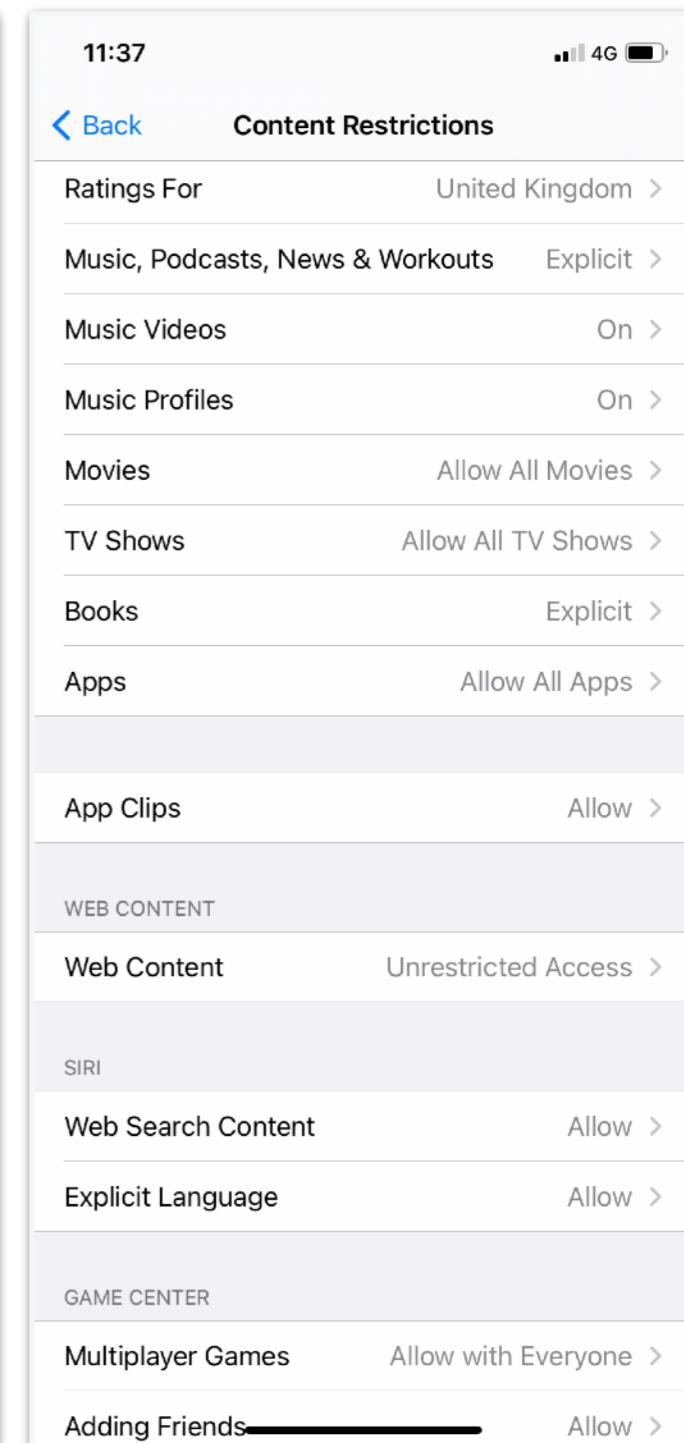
11:37 4G

Back Content Restrictions

| | |
|---|---|
| Ratings For | United Kingdom > |
| Music, Podcasts, News & Workouts | Explicit > |
| Music Videos | On > |
| Music Profiles | On > |
| Movies | Allow All Movies > |
| TV Shows | Allow All TV Shows > |
| Books | Explicit > |
| Apps | Allow All Apps > |

App Clips Allow >

WEB CONTENT

Web Content Unrestricted Access >

SIRI

Web Search Content Allow >

Explicit Language Allow >

GAME CENTER

Multiplayer Games Allow with Everyone >

Adding Friends Allow >